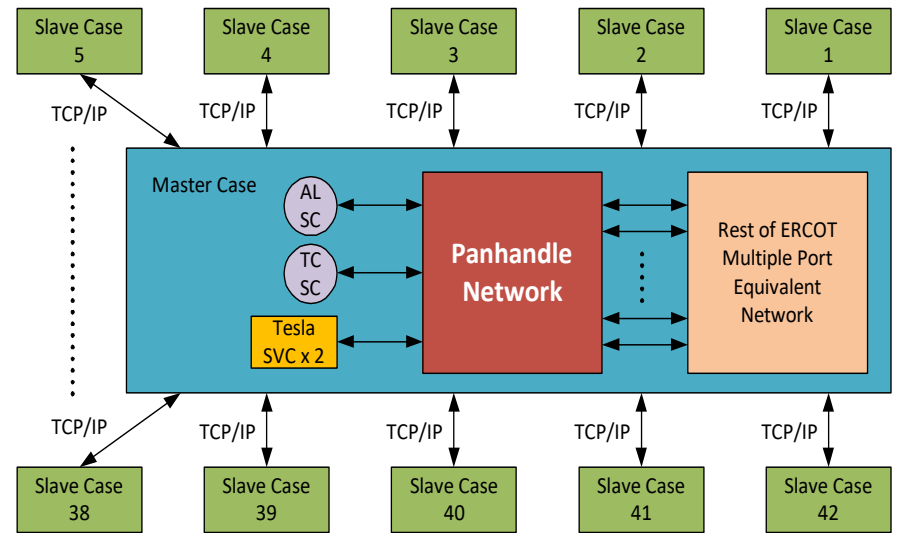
Slave Case 5

Slave Case 4

Slave Case 3

Slave Case 2

Slave Case 1

TCP/IP

TCP/IP

TCP/IP

TCP/IP

TCP/IP

Master Case

AL SC

TC SC

Tesla SVC x 2

Panhandle Network

Rest of ERCOT Multiple Port Equivalent Network

TCP/IP

TCP/IP

TCP/IP

TCP/IP

TCP/IP

Slave Case 38

Slave Case 39

Slave Case 40

Slave Case 41

Slave Case 42